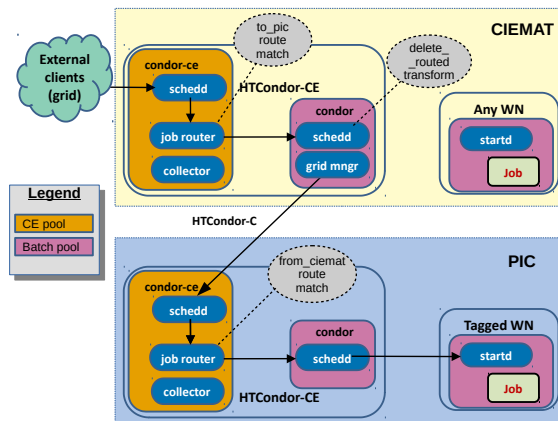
CIEMAT

External clients (grid)

condor-ce

schedd

job router

collector

HTCondor-CE

to_pic route match

delete_ _routed transform

condor

schedd

grid mngr

Any WN

startd

Job

Legend

CE pool

Batch pool

HTCondor-C

PIC

condor-ce

schedd

job router

collector

HTCondor-CE

from_ciemat route match

condor

schedd

Tagged WN

startd

Job